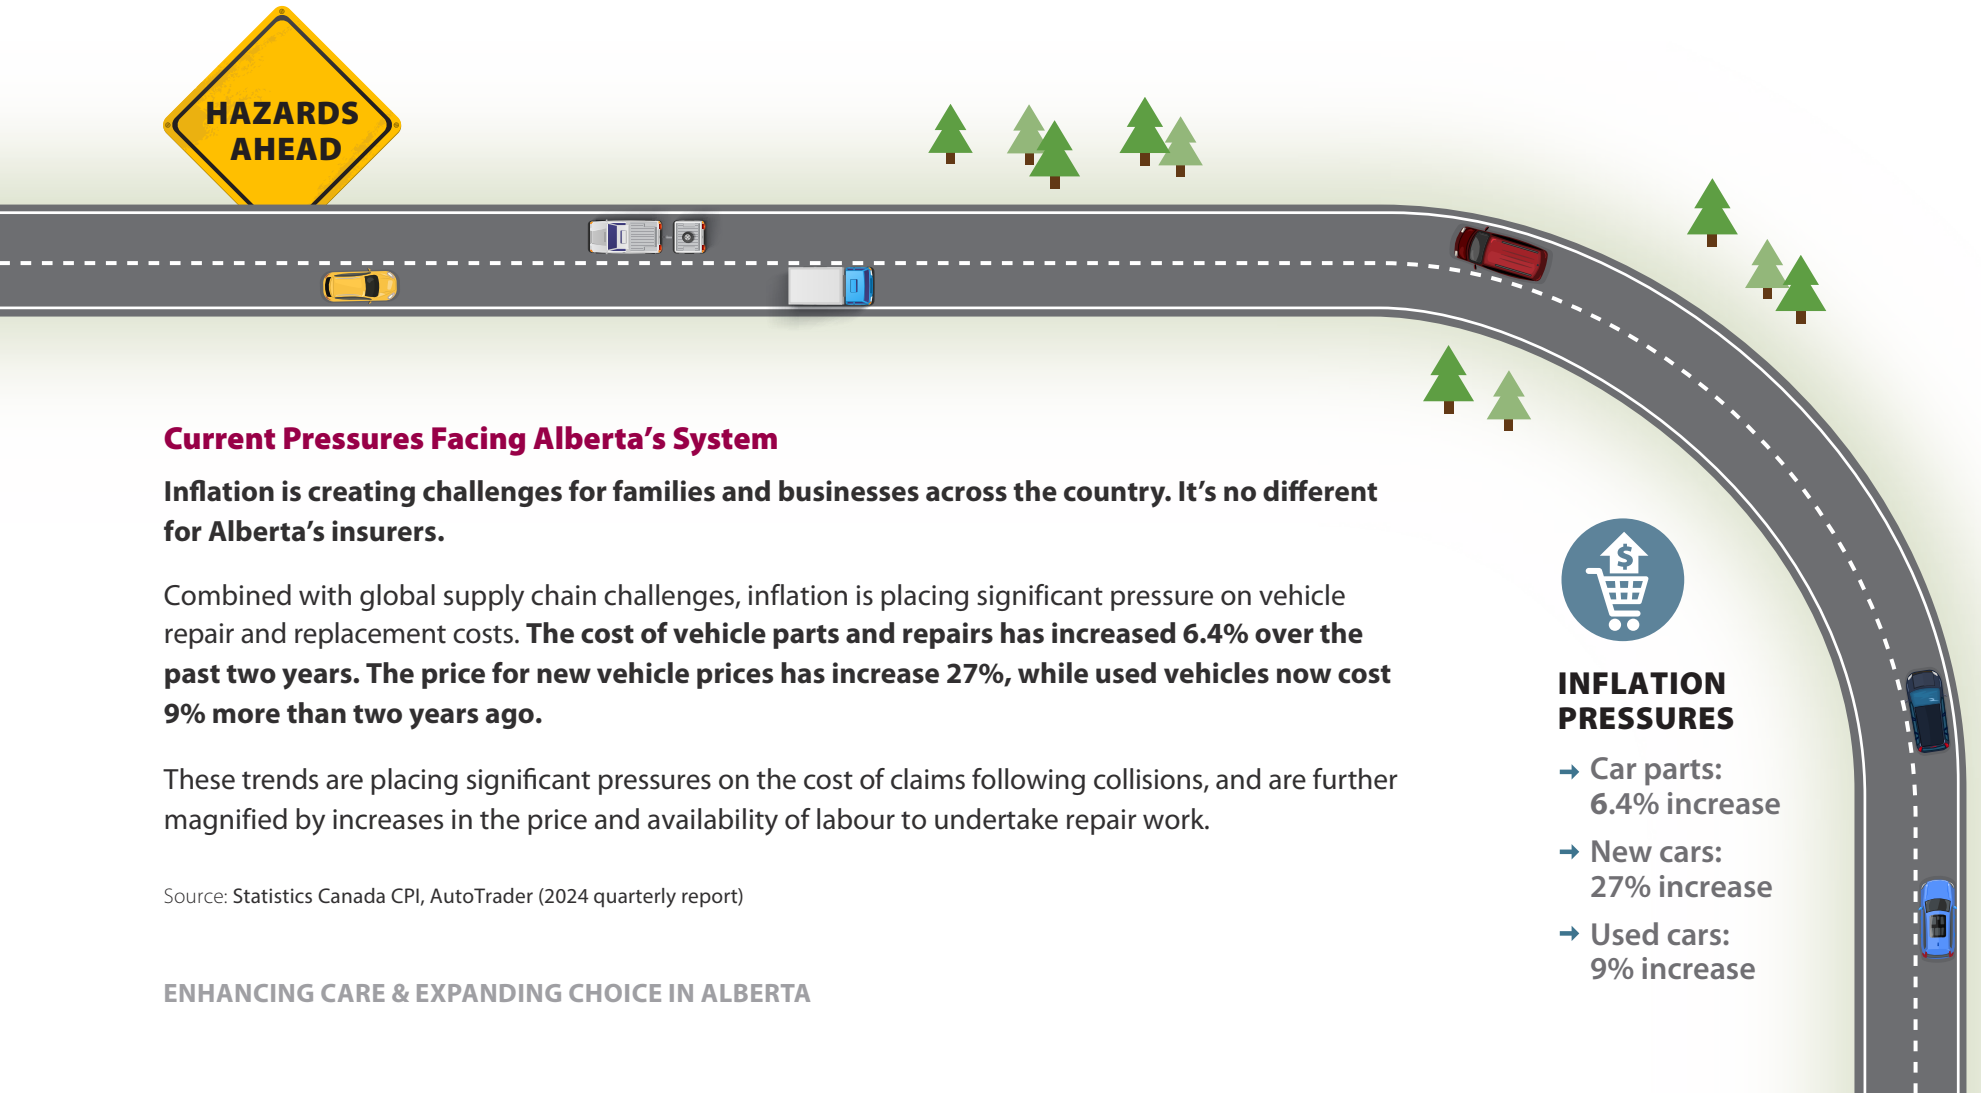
HAZARDS AHEAD

Current Pressures Facing Alberta's System

Inflation is creating challenges for families and businesses across the country. It's no different for Alberta's insurers.

Combined with global supply chain challenges, inflation is placing significant pressure on vehicle repair and replacement costs. The cost of vehicle parts and repairs has increased 6.4% over the past two years. The price for new vehicle prices has increase 27%, while used vehicles now cost 9% more than two years ago.

These trends are placing significant pressures on the cost of claims following collisions, and are further magnified by increases in the price and availability of labour to undertake repair work.

Source: Statistics Canada CPI, AutoTrader (2024 quarterly report)

ENHANCING CARE & EXPANDING CHOICE IN ALBERTA

INFLATION PRESSURES

Car parts: 6.4% increase

New cars: 27% increase

Used cars: 9% increase